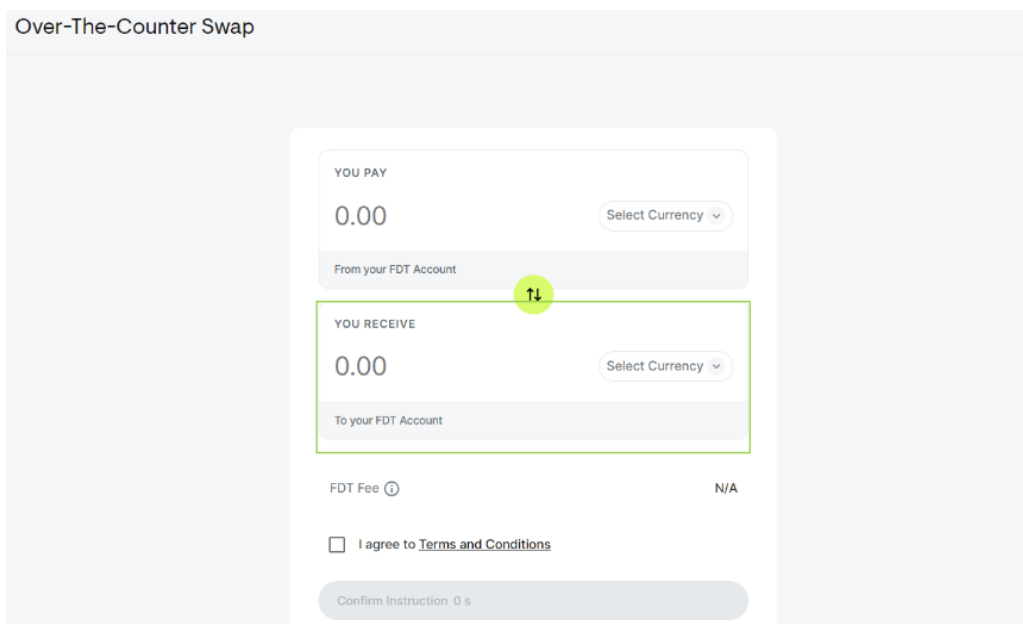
Over-The-Counter Swap

YOU PAY

0.00

Select Currency

From your FDT Account

YOU RECEIVE

0.00

Select Currency

To your FDT Account

FDT Fee

N/A

I agree to Terms and Conditions

Confirm Instruction 0 s